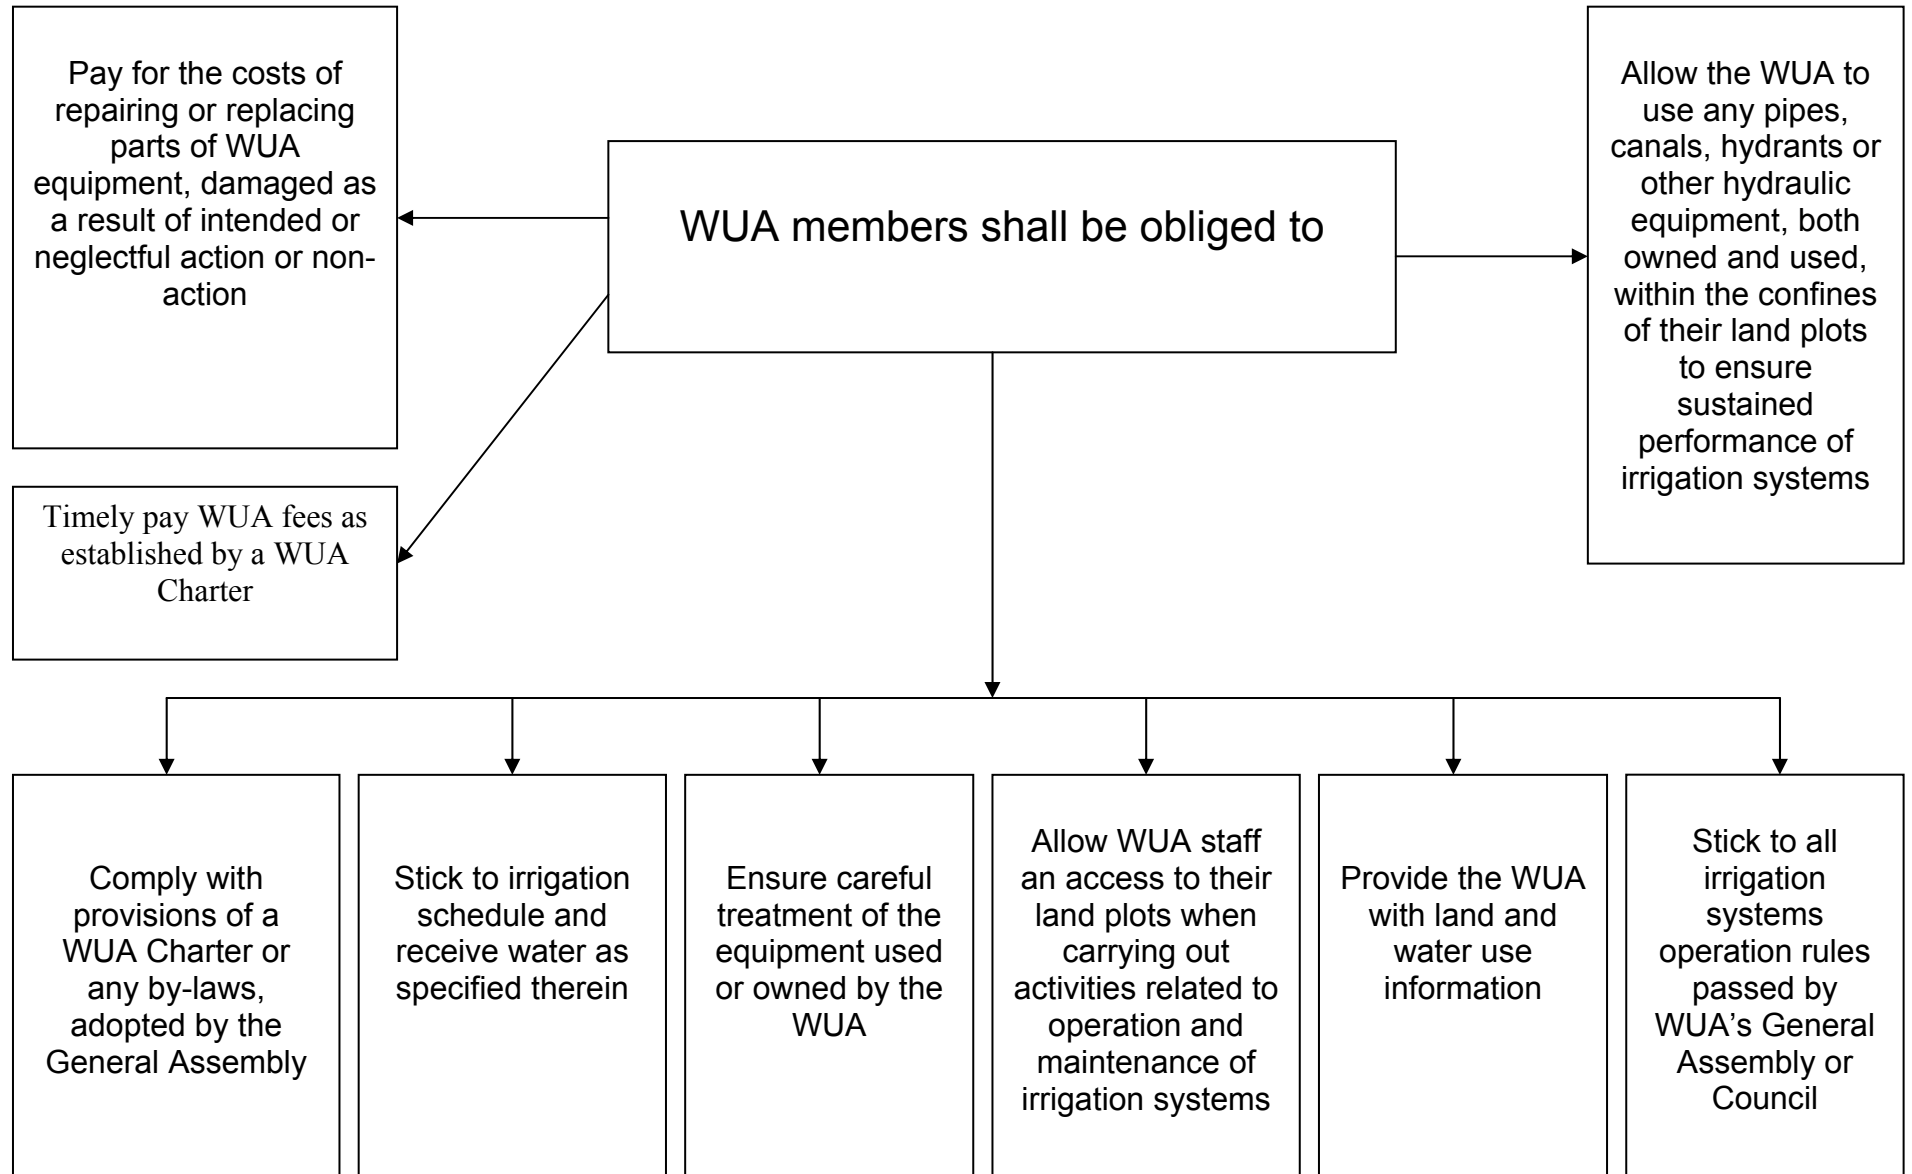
WUA members shall be obliged to

Pay for the costs of repairing or replacing parts of WUA equipment, damaged as a result of intended or neglectful action or non-action

Timely pay WUA fees as established by a WUA Charter

Allow the WUA to use any pipes, canals, hydrants or other hydraulic equipment, both owned and used, within the confines of their land plots to ensure sustained performance of irrigation systems

Comply with provisions of a WUA Charter or any by-laws, adopted by the General Assembly

Stick to irrigation schedule and receive water as specified therein

Ensure careful treatment of the equipment used or owned by the WUA

Allow WUA staff an access to their land plots when carrying out activities related to operation and maintenance of irrigation systems

Provide the WUA with land and water use information

Stick to all irrigation systems operation rules passed by WUA's General Assembly or Council